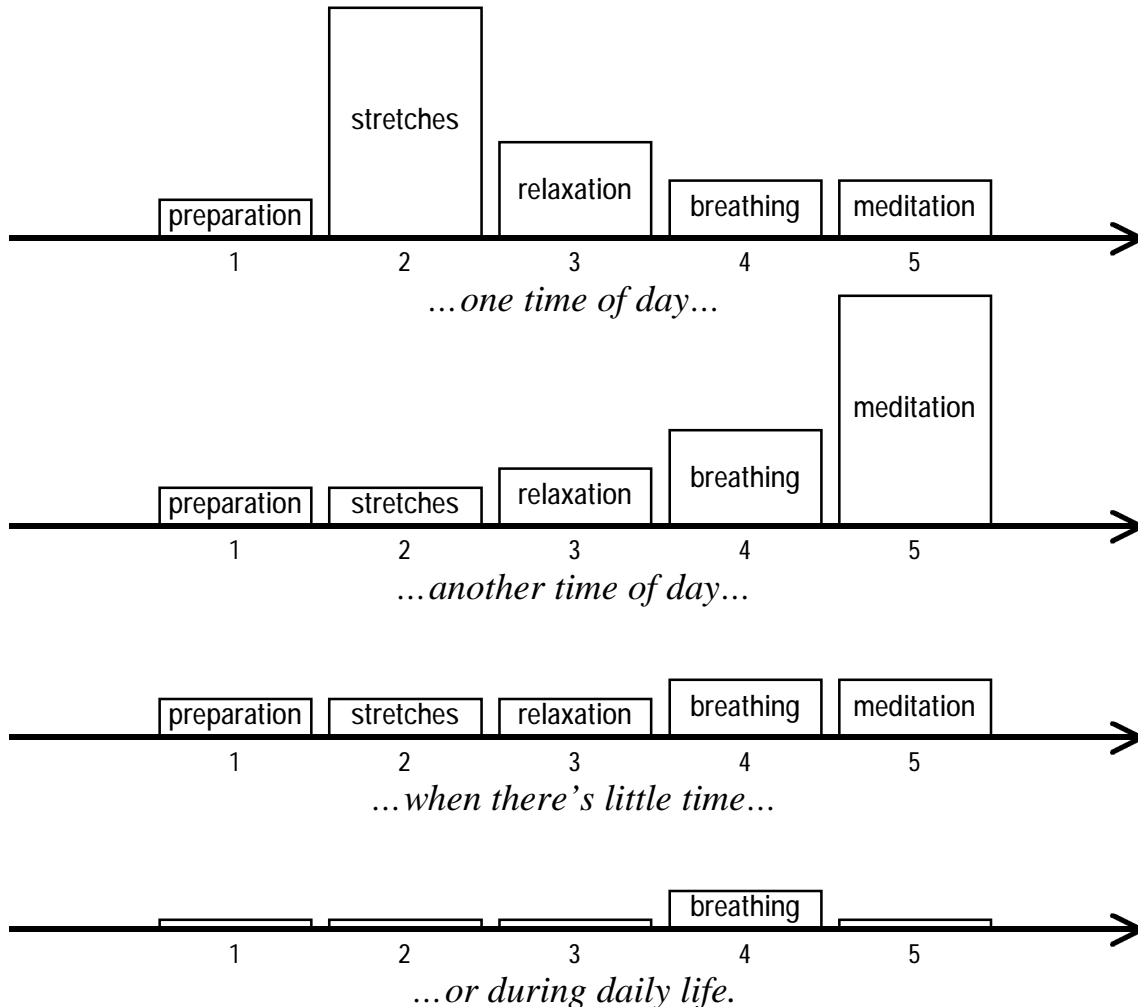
stretches

preparation

relaxation

breathing

meditation

1 2 3 4 5

*…one time of day…*

meditation

breathing

relaxation

preparation

stretches

1 2 3 4 5

*…another time of day…*

preparation

stretches

relaxation

breathing

meditation

1 2 3 4 5

*…when there's little time…*

breathing

1 2 3 4 5

*…or during daily life.*